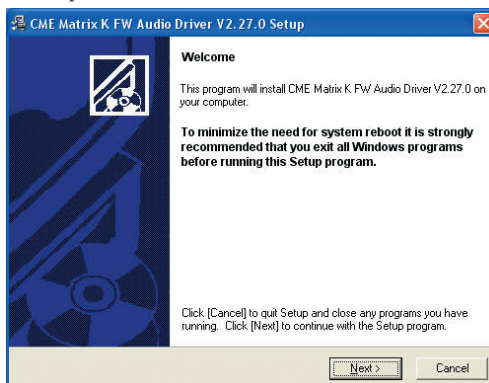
CME Matrix K FW Audio Driver V2.27.0 Setup

Welcome

This program will install CME Matrix K FW Audio Driver V2.27.0 on your computer.

To minimize the need for system reboot it is strongly recommended that you exit all Windows programs before running this Setup program.

Click [Cancel] to quit Setup and close any programs you have running. Click [Next] to continue with the Setup program.

Next >

Cancel